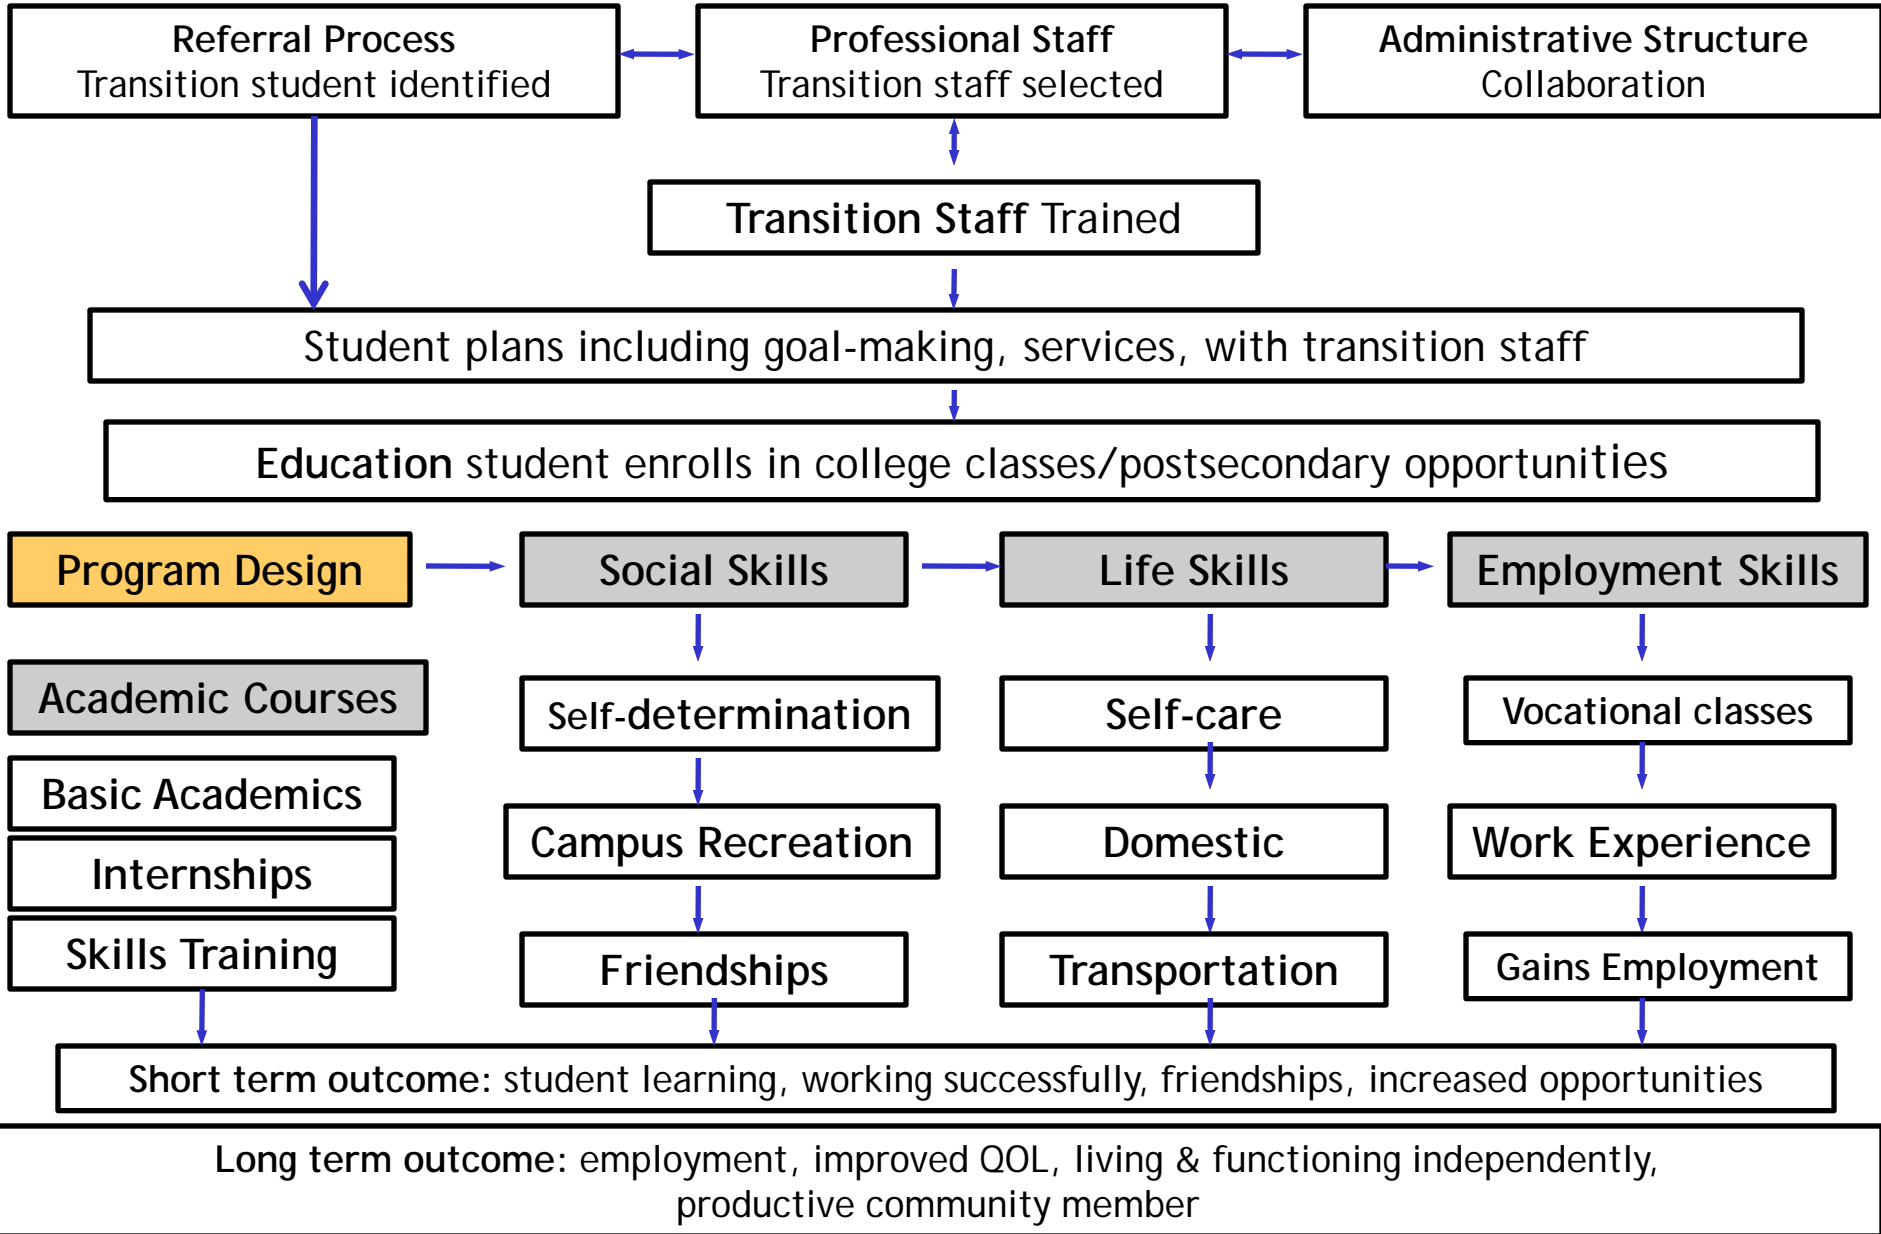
Referral Process
Transition student identified

Professional Staff
Transition staff selected

Administrative Structure
Collaboration

Transition Staff Trained

Student plans including goal-making, services, with transition staff

Education student enrolls in college classes/postsecondary opportunities

Program Design

Social Skills

Life Skills

Employment Skills

Academic Courses

Basic Academics

Internships

Skills Training

Self-determination

Campus Recreation

Friendships

Self-care

Domestic

Transportation

Vocational classes

Work Experience

Gains Employment

Short term outcome: student learning, working successfully, friendships, increased opportunities

Long term outcome: employment, improved QOL, living & functioning independently, productive community member